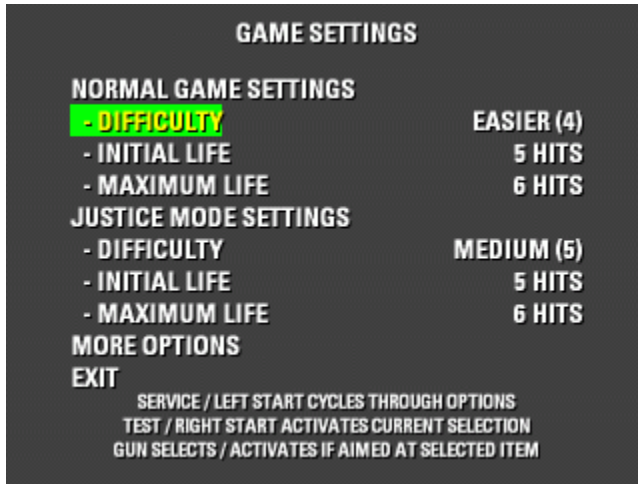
GAME SETTINGS

NORMAL GAME SETTINGS
- DIFFICULTY EASIER (4)
- INITIAL LIFE 5 HITS
- MAXIMUM LIFE 6 HITS
JUSTICE MODE SETTINGS
- DIFFICULTY MEDIUM (5)
- INITIAL LIFE 5 HITS
- MAXIMUM LIFE 6 HITS
MORE OPTIONS
EXIT

SERVICE / LEFT START CYCLES THROUGH OPTIONS
TEST / RIGHT START ACTIVATES CURRENT SELECTION
GUN SELECTS / ACTIVATES IF AIMED AT SELECTED ITEM